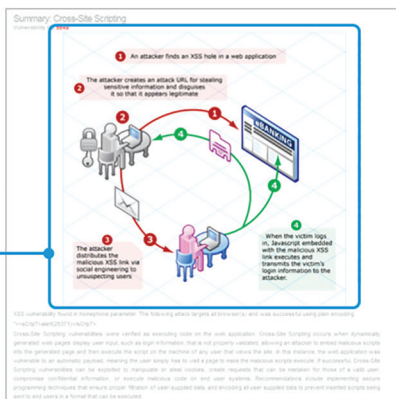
Summary: Cross-Site Scripting

Vulnerability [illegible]

1 An attacker finds an XSS hole in a web application

2 The attacker creates an attack URL for stealing sensitive information and disguises it so that it appears legitimate

eBANKING

1

2

4

4

3

3 The attacker distributes the malicious XSS link via social engineering to unsuspecting users

4 When the victim logs in, Javascript embedded with the malicious XSS link executes and transmits the victim's login information to the attacker.

XSS vulnerability found in homephone parameter. The following attack targets all browser(s) and was successful using plain encoding:

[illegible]

Cross-Site Scripting vulnerabilities were verified as executing code on the web application. Cross-Site Scripting occurs when dynamically generated web pages display user input, such as login information, that is not properly validated, allowing an attacker to embed malicious scripts into the generated page and then execute the script on the machine of any user that views the site. In this instance, the web application was vulnerable to an automatic payload, meaning the user simply has to visit a page to make the malicious scripts execute. If successful, Cross-Site Scripting vulnerabilities can be exploited to manipulate or steal cookies, create requests that can be mistaken for those of a valid user, compromise confidential information, or execute malicious code on end user systems. Recommendations include implementing secure programming techniques that ensure proper filtration of user-supplied data, and encoding all user supplied data to prevent inserted scripts being sent to end users in a format that can be executed.